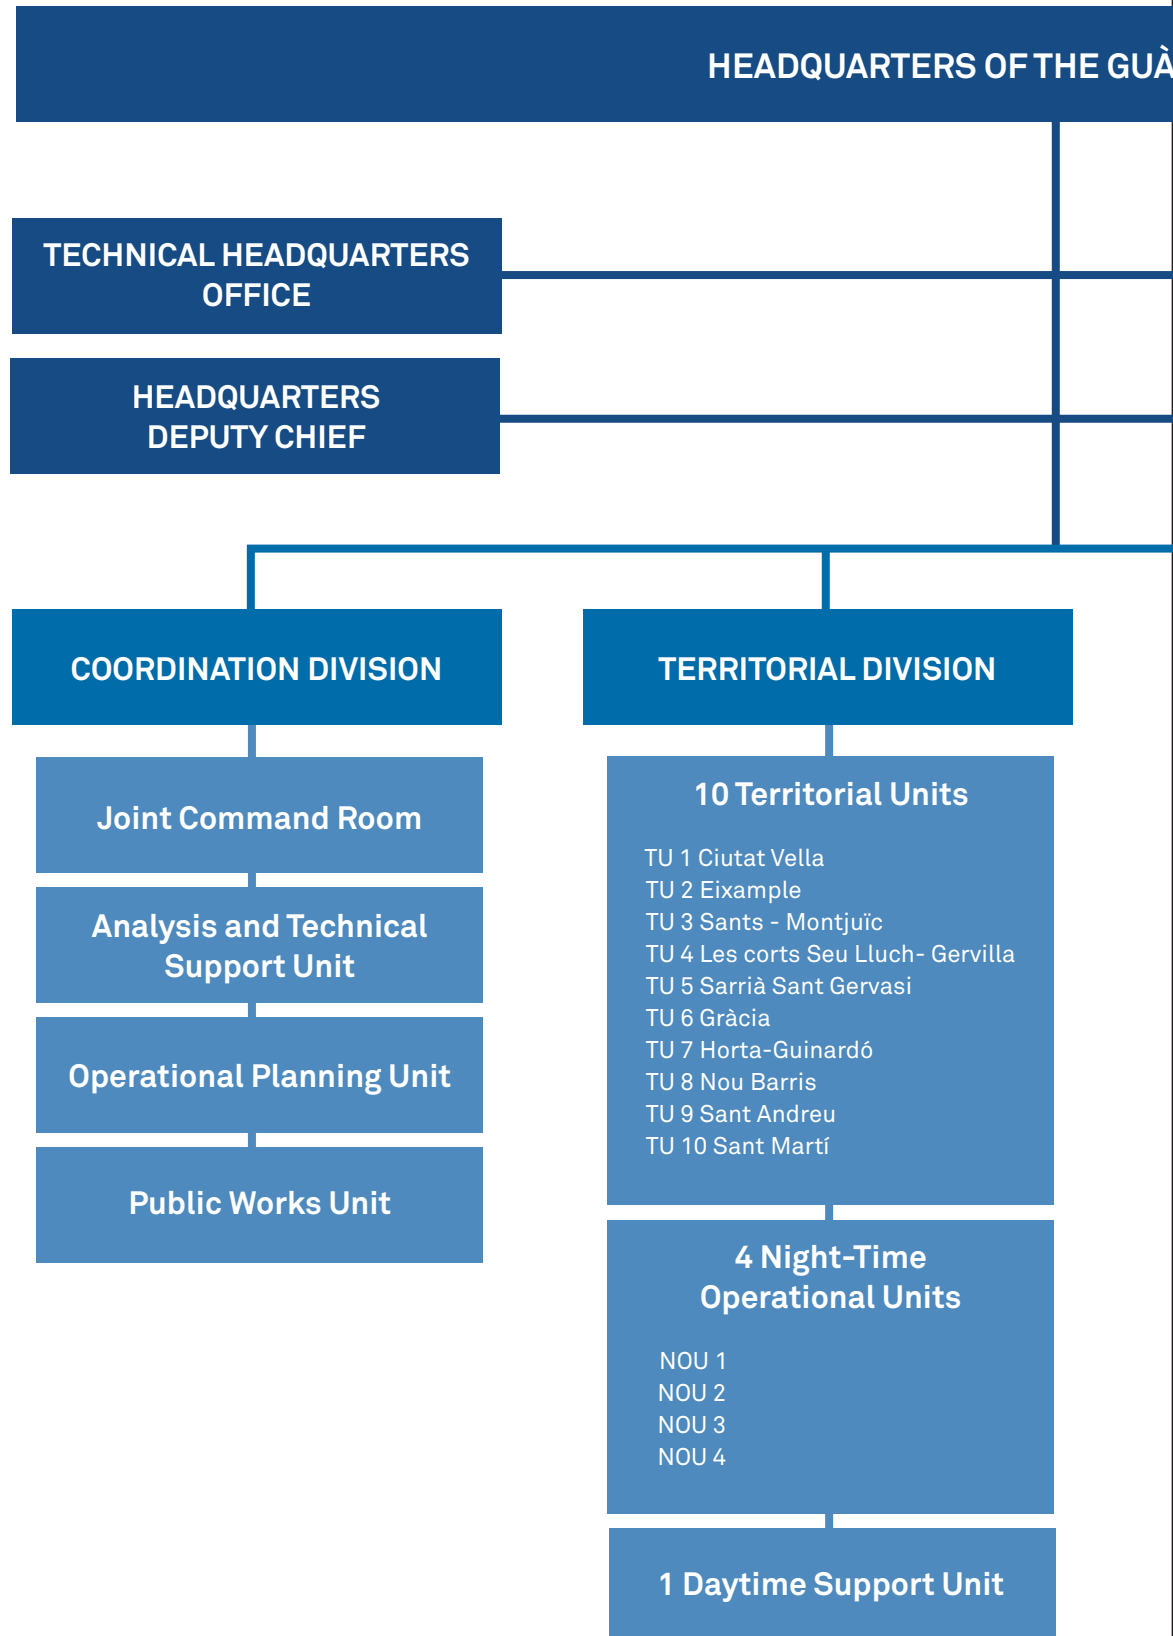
HEADQUARTERS OF THE GUÀ

TECHNICAL HEADQUARTERS OFFICE

HEADQUARTERS DEPUTY CHIEF

COORDINATION DIVISION

Joint Command Room

Analysis and Technical Support Unit

Operational Planning Unit

Public Works Unit

TERRITORIAL DIVISION

10 Territorial Units

TU 1 Ciutat Vella
TU 2 Eixample
TU 3 Sants - Montjuïc
TU 4 Les corts Seu Lluch- Gervilla
TU 5 Sarrià Sant Gervasi
TU 6 Gràcia
TU 7 Horta-Guinardó
TU 8 Nou Barris
TU 9 Sant Andreu
TU 10 Sant Martí

4 Night-Time Operational Units

NOU 1
NOU 2
NOU 3
NOU 4

1 Daytime Support Unit